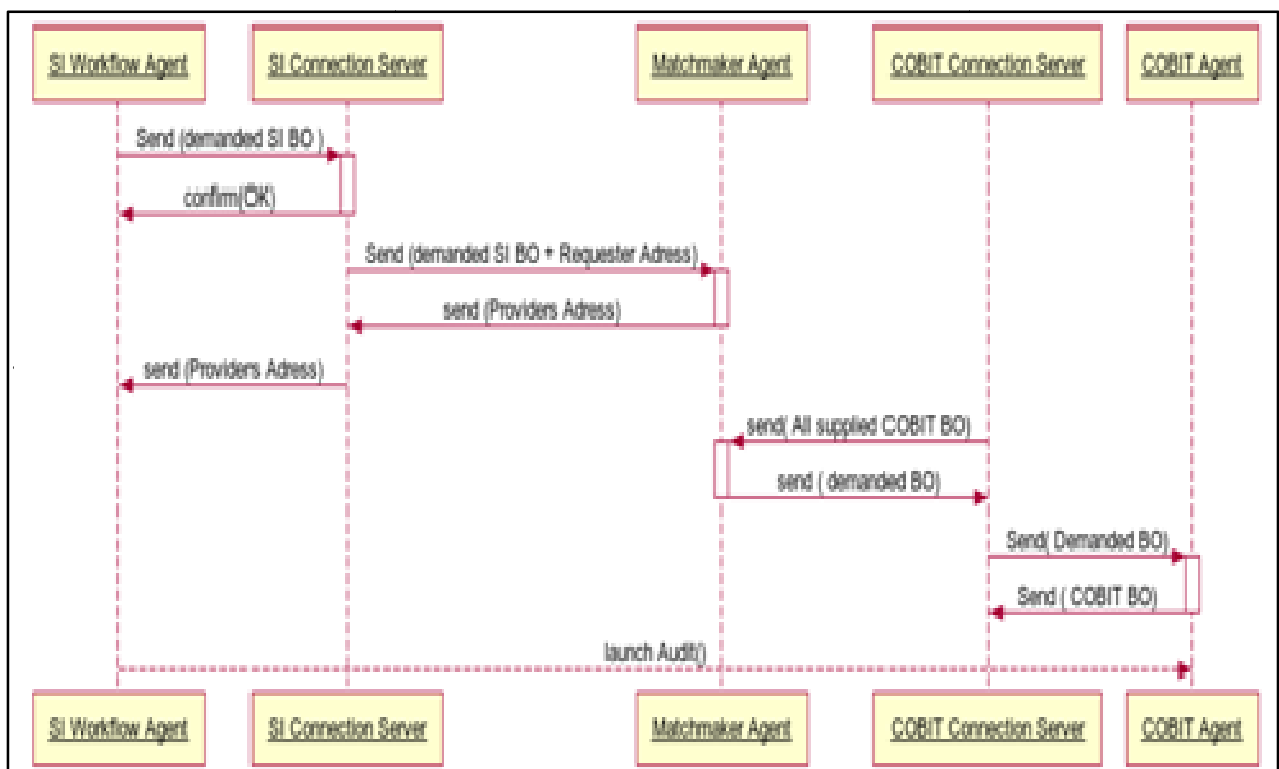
SI Workflow Agent

SI Connection Server

Matchmaker Agent

COBIT Connection Server

COBIT Agent

Send (demanded SI BO )

confirm(OK)

Send (demanded SI BO + Requester Adress)

send (Providers Adress)

send (Providers Adress)

send( All supplied COBIT BO)

send ( demanded BO)

Send( Demanded BO)

Send ( COBIT BO)

launch Audit()

SI Workflow Agent

SI Connection Server

Matchmaker Agent

COBIT Connection Server

COBIT Agent